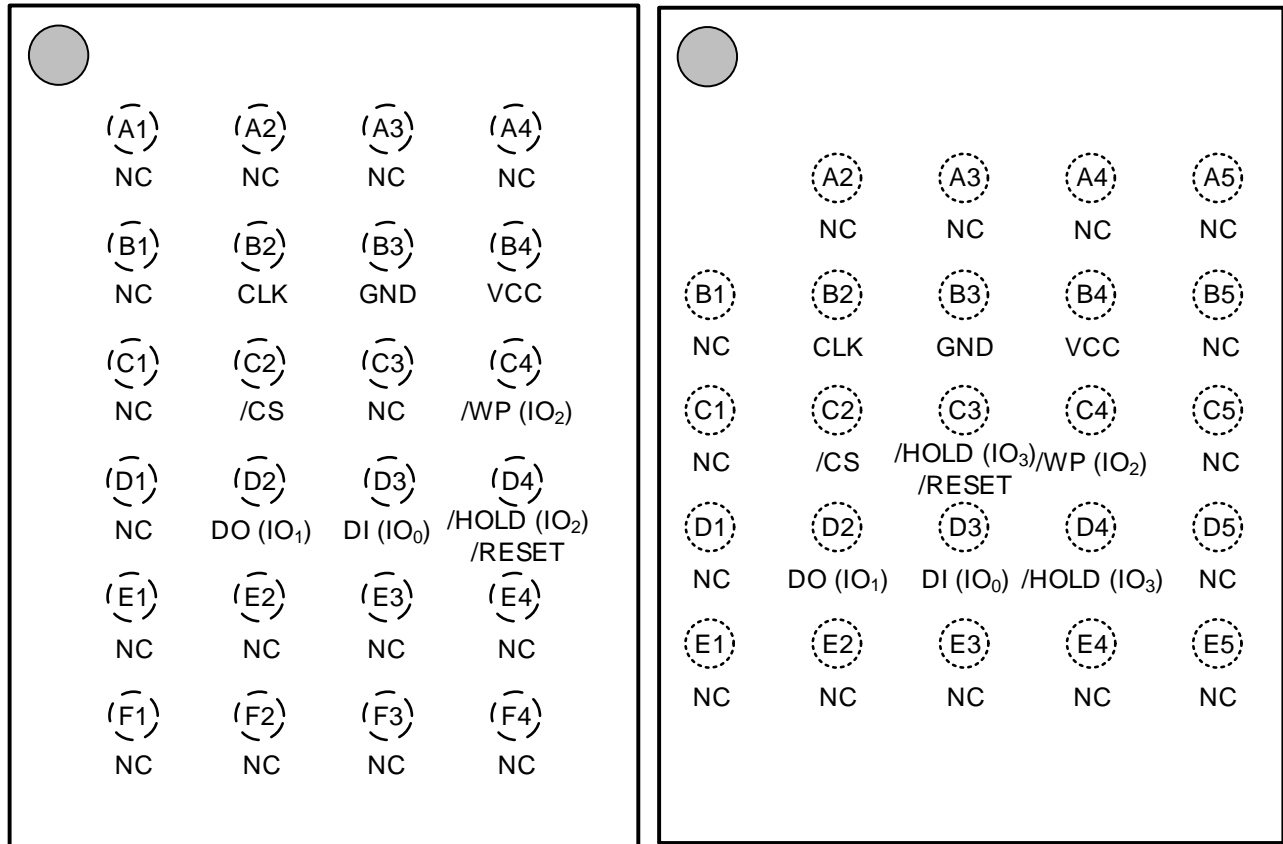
A1 A2 A3 A4
NC NC NC NC

B1 B2 B3 B4
NC CLK GND VCC

C1 C2 C3 C4
NC /CS NC /WP ($IO_2$)

D1 D2 D3 D4
NC DO ($IO_1$) DI ($IO_0$) /HOLD ($IO_2$) /RESET

E1 E2 E3 E4
NC NC NC NC

F1 F2 F3 F4
NC NC NC NC

A2 A3 A4 A5
NC NC NC NC

B1 B2 B3 B4 B5
NC CLK GND VCC NC

C1 C2 C3 C4 C5
NC /CS /HOLD ($IO_3$) /RESET /WP ($IO_2$) NC

D1 D2 D3 D4 D5
NC DO ($IO_1$) DI ($IO_0$) /HOLD ($IO_3$) NC

E1 E2 E3 E4 E5
NC NC NC NC NC